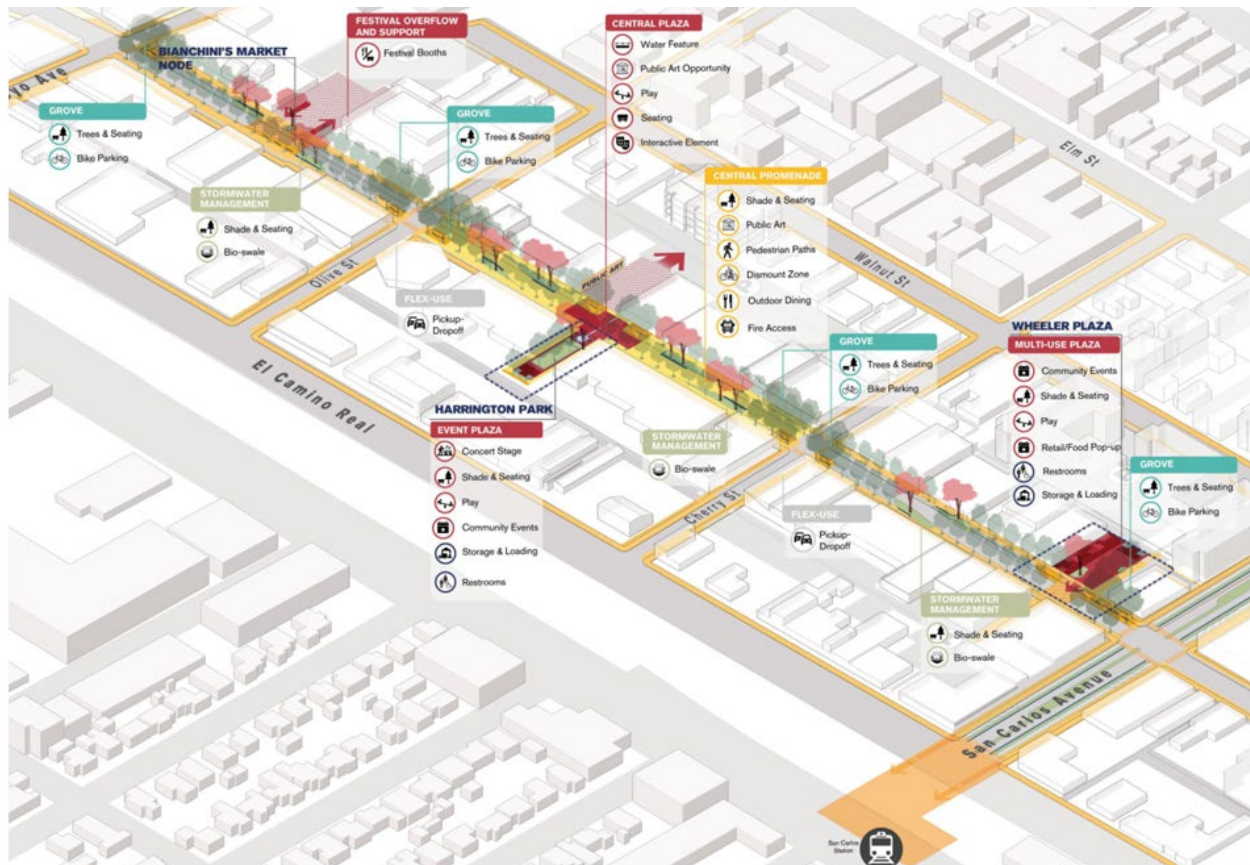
yo Ave

BIANCHINI'S MARKET NODE

GROVE
Trees & Seating
Bike Parking

FESTIVAL OVERFLOW AND SUPPORT
Festival Booths

GROVE
Trees & Seating
Bike Parking

CENTRAL PLAZA
Water Feature
Public Art Opportunity
Play
Seating
Interactive Element

Elm St

STORMWATER MANAGEMENT
Shade & Seating
Bio-swale

CENTRAL PROMENADE
Shade & Seating
Public Art
Pedestrian Paths
Dismount Zone
Outdoor Dining
Fire Access

Walnut St

Olive St

PUBLIC ART

FLEX-USE
Pickup-Dropoff

GROVE
Trees & Seating
Bike Parking

WHEELER PLAZA
MULTI-USE PLAZA
Community Events
Shade & Seating
Play
Retail/Food Pop-up
Restrooms
Storage & Loading

El Camino Real

HARRINGTON PARK
EVENT PLAZA
Concert Stage
Shade & Seating
Play
Community Events
Storage & Loading
Restrooms

STORMWATER MANAGEMENT
Bio-swale

GROVE
Trees & Seating
Bike Parking

Cherry St

FLEX-USE
Pickup-Dropoff

STORMWATER MANAGEMENT
Shade & Seating
Bio-swale

San Carlos Avenue

San Carlos Station